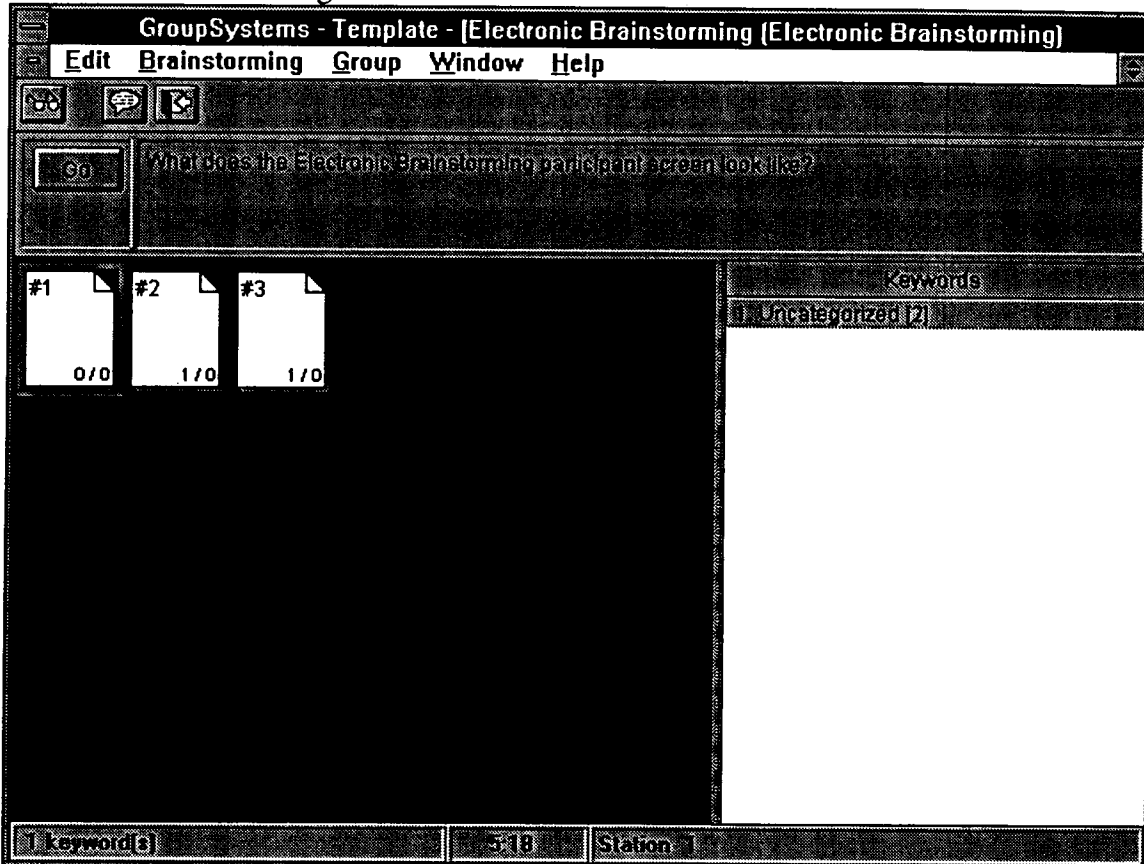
GroupSystems - Template - [Electronic Brainstorming (Electronic Brainstorming)]

Edit Brainstorming Group Window Help

Go

What does the Electronic Brainstorming participant screen look like?

#1 0/0

#2 1/0

#3 1/0

Keywords

1) Uncategorized (2)

1 keyword(s)

5:18

Station 1